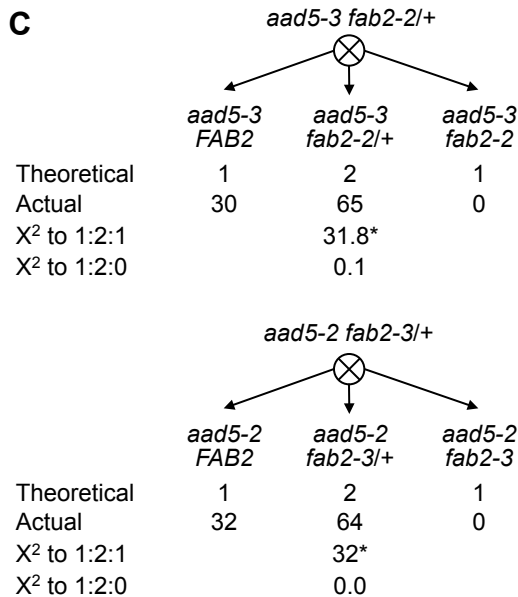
C

aad5-3 fab2-2/+

| | aad5-3 FAB2 | aad5-3 fab2-2/+ | aad5-3 fab2-2 |
|---|---|---|---|
| Theoretical | 1 | 2 | 1 |
| Actual | 30 | 65 | 0 |
| $X^2$ to 1:2:1 | | 31.8* | |
| $X^2$ to 1:2:0 | | 0.1 | |

aad5-2 fab2-3/+

| | aad5-2 FAB2 | aad5-2 fab2-3/+ | aad5-2 fab2-3 |
|---|---|---|---|
| Theoretical | 1 | 2 | 1 |
| Actual | 32 | 64 | 0 |
| $X^2$ to 1:2:1 | | 32* | |
| $X^2$ to 1:2:0 | | 0.0 | |